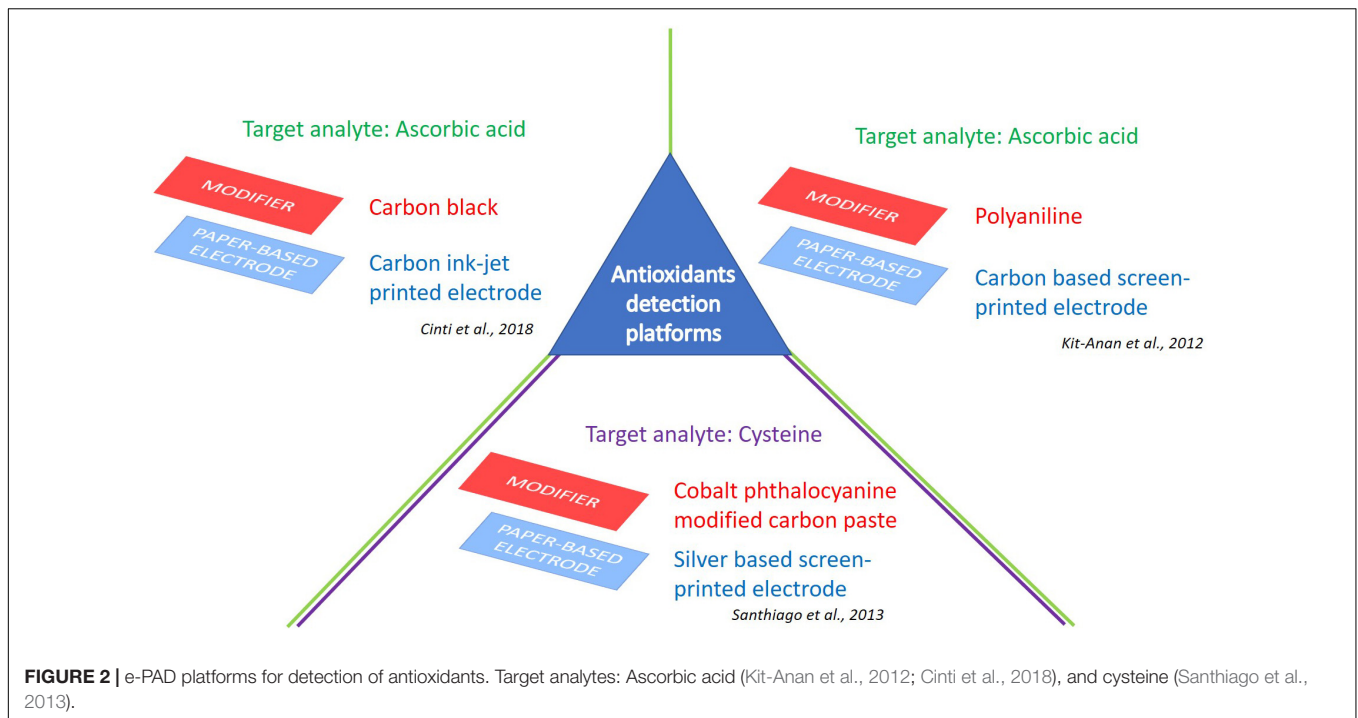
Target analyte: Ascorbic acid

MODIFIER

Carbon black

PAPER-BASED ELECTRODE

Carbon ink-jet printed electrode

Cinti et al., 2018

Antioxidants detection platforms

Target analyte: Ascorbic acid

MODIFIER

Polyaniline

PAPER-BASED ELECTRODE

Carbon based screen-printed electrode

Kit-Anan et al., 2012

Target analyte: Cysteine

MODIFIER

Cobalt phthalocyanine modified carbon paste

PAPER-BASED ELECTRODE

Silver based screen-printed electrode

Santhiago et al., 2013

**FIGURE 2 |** e-PAD platforms for detection of antioxidants. Target analytes: Ascorbic acid (Kit-Anan et al., 2012; Cinti et al., 2018), and cysteine (Santhiago et al., 2013).